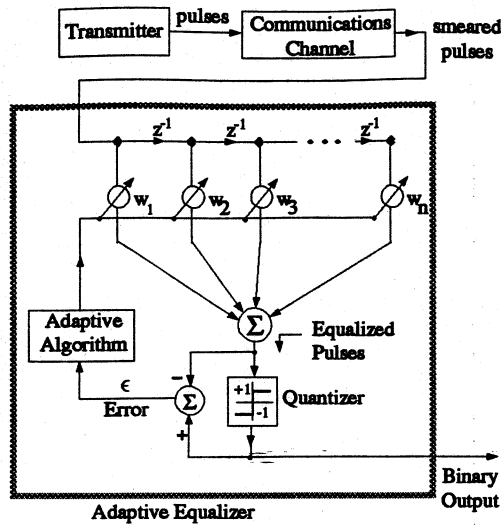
Transmitter

pulses

Communications Channel

smeared pulses

$z^{-1}$

$z^{-1}$

...

$z^{-1}$

$w_1$

$w_2$

$w_3$

$w_n$

Adaptive Algorithm

$\Sigma$

Equalized Pulses

$\epsilon$

Error

$-$

$\Sigma$

$+$

+1

-1

Quantizer

Binary Output

Adaptive Equalizer